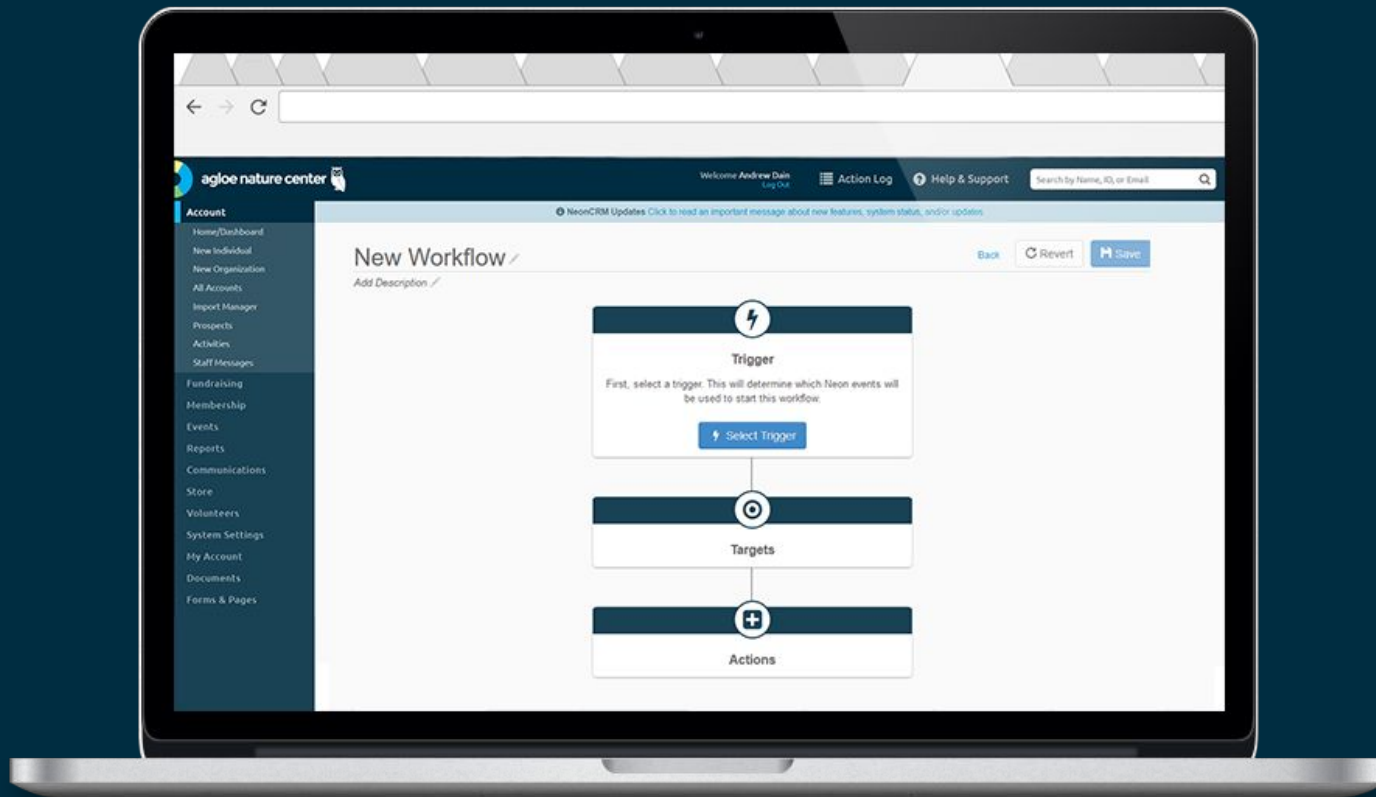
agloe nature center

Welcome Andrew Dain
Log Out

Action Log

Help & Support

Search by Name, ID, or Email

Account
Home/Dashboard
New Individual
New Organization
All Accounts
Import Manager
Prospects
Activities
Staff Messages
Fundraising
Membership
Events
Reports
Communications
Store
Volunteers
System Settings
My Account
Documents
Forms & Pages

NeonCRM Updates Click to read an important message about new features, system status, and/or updates

New Workflow

Add Description

Back

Revert

Save

Trigger

First, select a trigger. This will determine which Neon events will be used to start this workflow.

Select Trigger

Targets

Actions